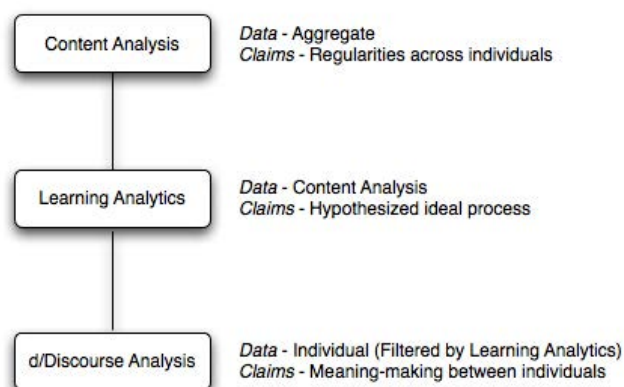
Content Analysis

Data - Aggregate
Claims - Regularities across individuals

Learning Analytics

Data - Content Analysis
Claims - Hypothesized ideal process

d/Discourse Analysis

Data - Individual (Filtered by Learning Analytics)
Claims - Meaning-making between individuals